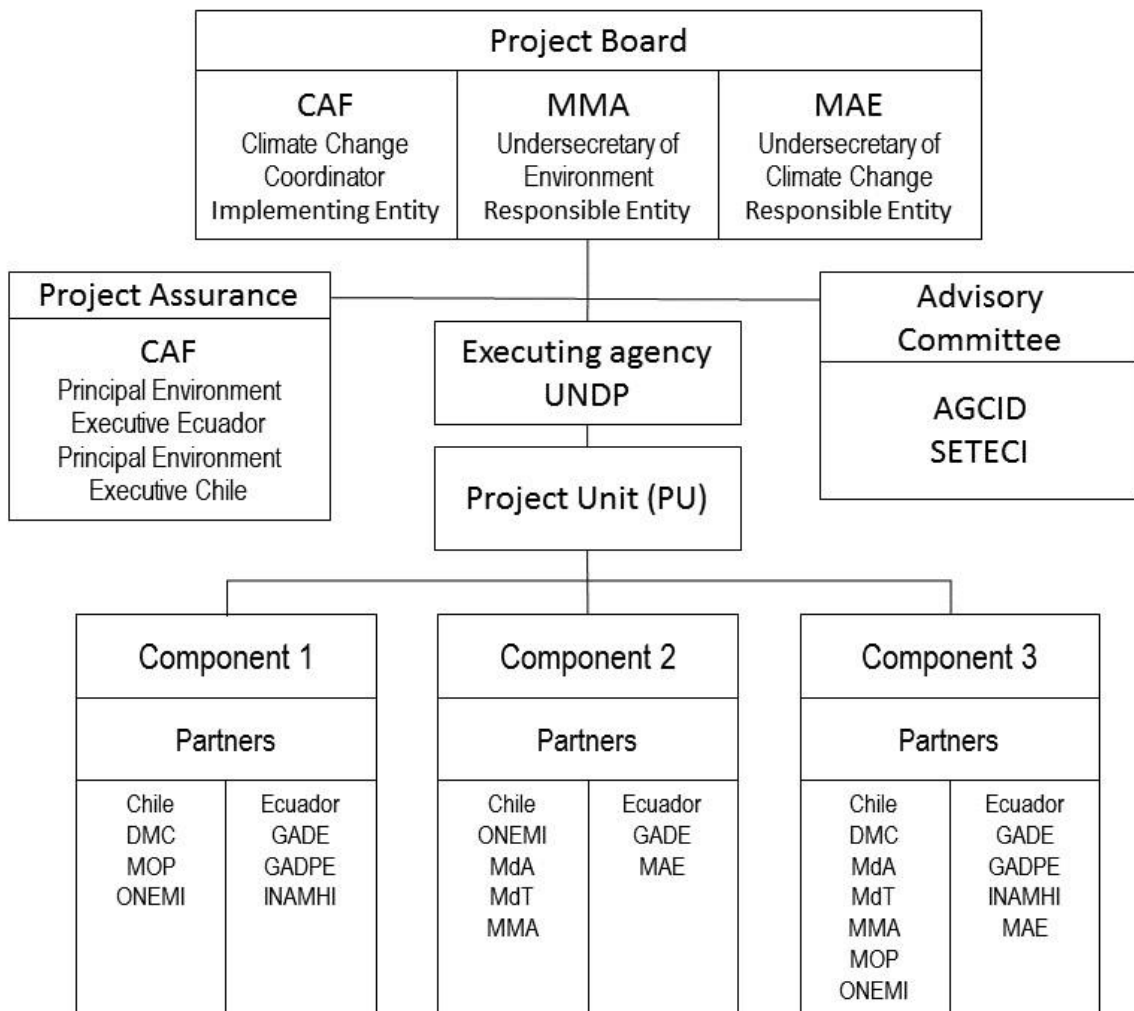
Project Board

CAF
Climate Change Coordinator
Implementing Entity

MMA
Undersecretary of Environment
Responsible Entity

MAE
Undersecretary of Climate Change
Responsible Entity

Project Assurance

CAF
Principal Environment Executive Ecuador
Principal Environment Executive Chile

Executing agency
UNDP

Advisory Committee

AGCID
SETECI

Project Unit (PU)

Component 1

Partners

| Chile | Ecuador |
|---|---|
| DMC | GADE |
| MOP | GADPE |
| ONEMI | INAMHI |

Component 2

Partners

| Chile | Ecuador |
|---|---|
| ONEMI | GADE |
| MdA | MAE |
| MdT | |
| MMA | |

Component 3

Partners

| Chile | Ecuador |
|---|---|
| DMC | GADE |
| MdA | GADPE |
| MdT | INAMHI |
| MMA | MAE |
| MOP | |
| ONEMI | |